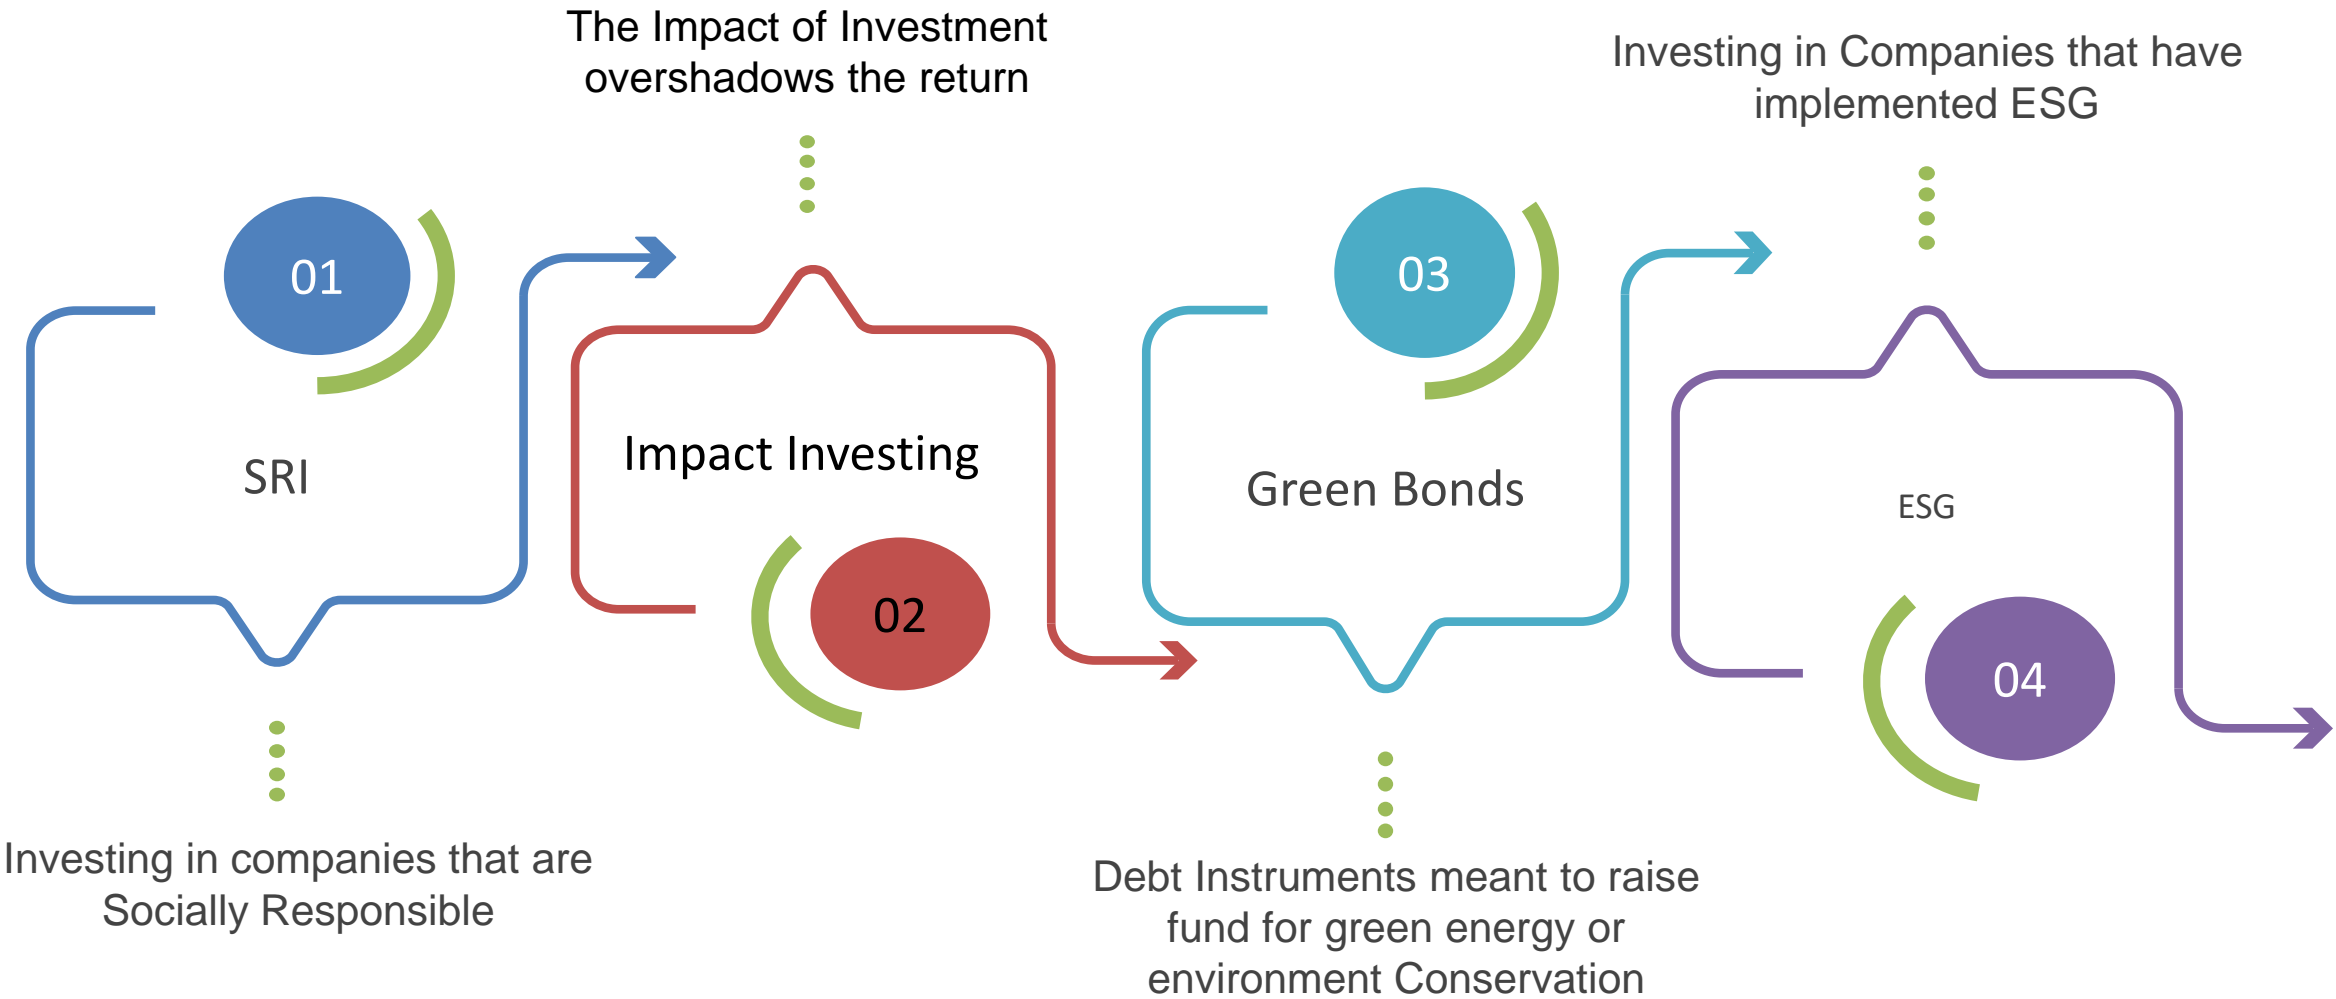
01

SRI

Investing in companies that are Socially Responsible

The Impact of Investment overshadows the return

Impact Investing

02

03

Green Bonds

Debt Instruments meant to raise fund for green energy or environment Conservation

Investing in Companies that have implemented ESG

ESG

04